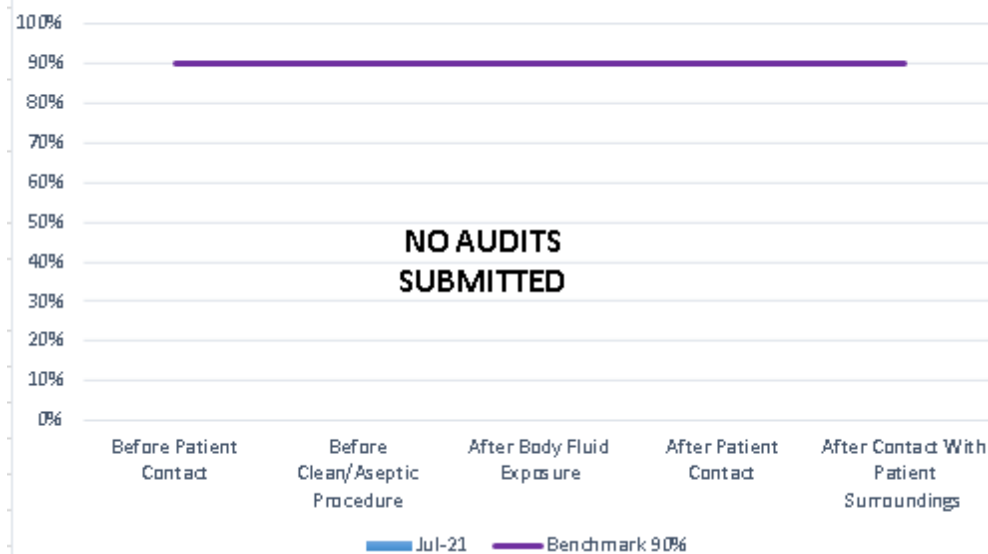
100%
90%
80%
70%
60%
50%
40%
30%
20%
10%
0%

NO AUDITS SUBMITTED

Before Patient Contact
Before Clean/Aseptic Procedure
After Body Fluid Exposure
After Patient Contact
After Contact With Patient Surroundings

Jul-21
Benchmark 90%